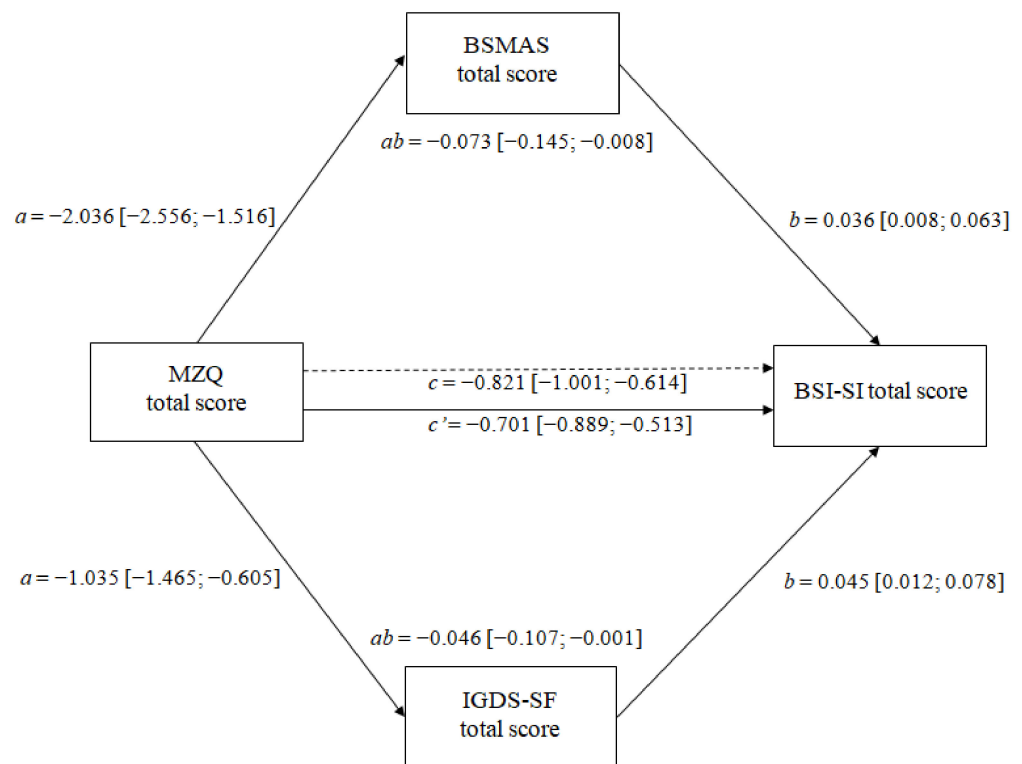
BSMAS
total score

$ab = -0.073$ [$-0.145$; $-0.008$]

$a = -2.036$ [$-2.556$; $-1.516$]

$b = 0.036$ [$0.008$; $0.063$]

MZQ
total score

$c = -0.821$ [$-1.001$; $-0.614$]

$c' = -0.701$ [$-0.889$; $-0.513$]

BSI-SI total score

$a = -1.035$ [$-1.465$; $-0.605$]

$b = 0.045$ [$0.012$; $0.078$]

$ab = -0.046$ [$-0.107$; $-0.001$]

IGDS-SF
total score